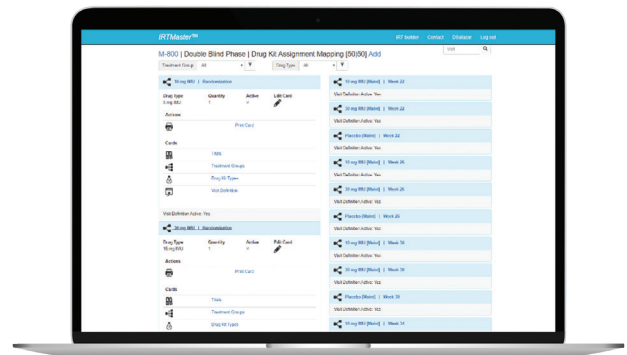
IRTMaster
IRT builder Contact Database Log out
Visit

M-800 | Double Blind Phase | Drug Kit Assignment Mapping [50|50] Add

Treatment Group All
Drug Type All

10 mg BRU | Randomization

| Drug Type | Quantity | Active | Edit Card |
|---|---|---|---|
| 5 mg BRU | 1 | ✓ | |

Actions
Print Card

Cards
TRIS
Treatment Groups
Drug Kit Types
Visit Definition

Visit Definition Active: Yes

10 mg BRU | Randomization

| Drug Type | Quantity | Active | Edit Card |
|---|---|---|---|
| 10 mg BRU | 1 | ✓ | |

Actions
Print Card

Cards
TRIS
Treatment Groups
Drug Kit Types

10 mg BRU [Main] | Week 22
Visit Definition Active: Yes
10 mg BRU [Main] | Week 22
Visit Definition Active: Yes
Placebo [Main] | Week 22
Visit Definition Active: Yes
10 mg BRU [Main] | Week 26
Visit Definition Active: Yes
20 mg BRU [Main] | Week 26
Visit Definition Active: Yes
Placebo [Main] | Week 26
Visit Definition Active: Yes
10 mg BRU [Main] | Week 30
Visit Definition Active: Yes
20 mg BRU [Main] | Week 30
Visit Definition Active: Yes
Placebo [Main] | Week 30
Visit Definition Active: Yes
10 mg BRU [Main] | Week 34